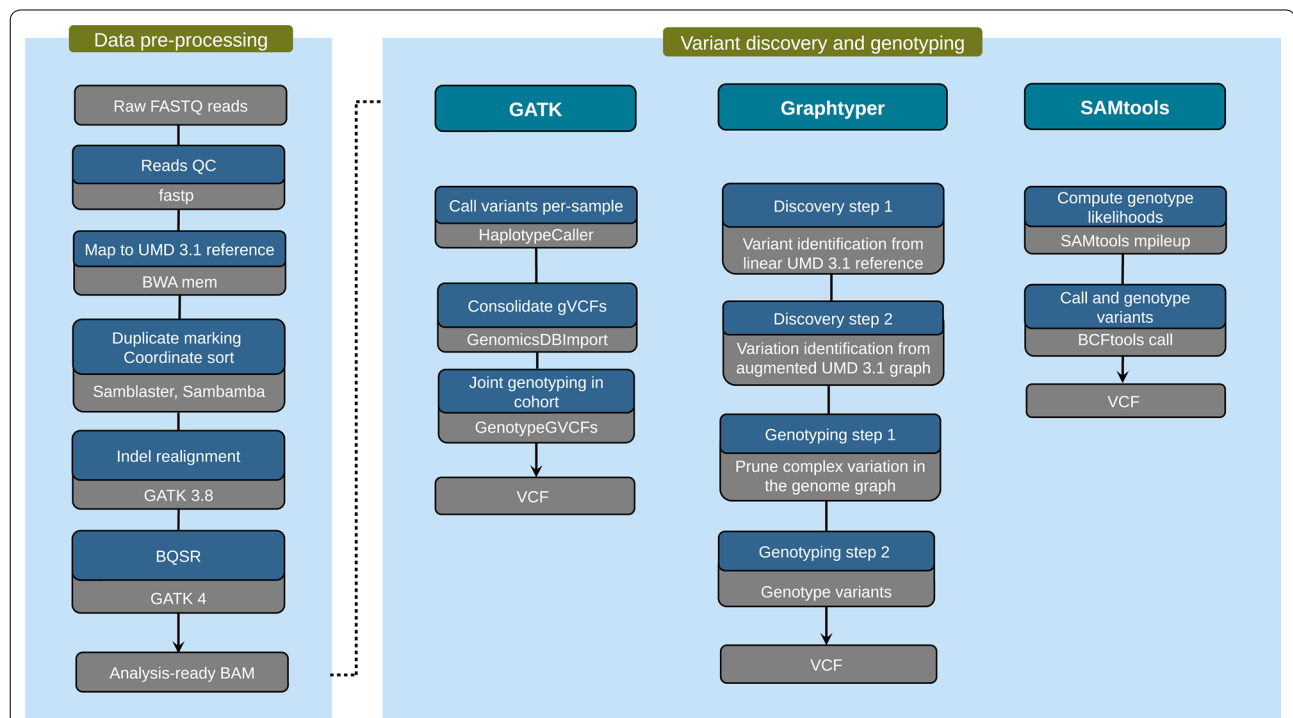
Data pre-processing

Raw FASTQ reads

Reads QC
fastp

Map to UMD 3.1 reference
BWA mem

Duplicate marking
Coordinate sort
Samblaster, Sambamba

Indel realignment
GATK 3.8

BQSR
GATK 4

Analysis-ready BAM

Variant discovery and genotyping

GATK

Call variants per-sample
HaplotypeCaller

Consolidate gVCFs
GenomicsDBImport

Joint genotyping in cohort
GenotypeGVCFs

VCF

Graphtyper

Discovery step 1
Variant identification from linear UMD 3.1 reference

Discovery step 2
Variation identification from augmented UMD 3.1 graph

Genotyping step 1
Prune complex variation in the genome graph

Genotyping step 2
Genotype variants

VCF

SAMtools

Compute genotype likelihoods
SAMtools mpileup

Call and genotype variants
BCFtools call

VCF